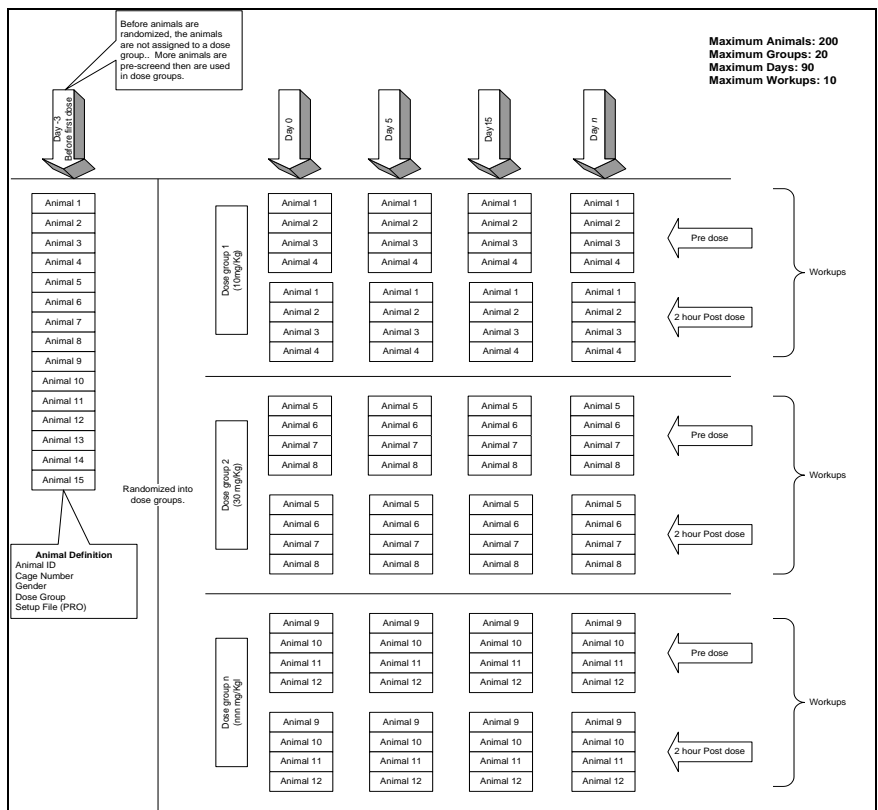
Before animals are randomized, the animals are not assigned to a dose group.. More animals are pre-screend then are used in dose groups.

Maximum Animals: 200
Maximum Groups: 20
Maximum Days: 90
Maximum Workups: 10

Day -3 Before first dose

Day 0

Day 5

Day15

Day n

Animal 1
Animal 2
Animal 3
Animal 4
Animal 5
Animal 6
Animal 7
Animal 8
Animal 9
Animal 10
Animal 11
Animal 12
Animal 13
Animal 14
Animal 15

Animal Definition
Animal ID
Cage Number
Gender
Dose Group
Setup File (PRO)

Randomized into dose groups.

Dose group 1 (10mg/Kg)

| Day 0 | Day 5 | Day15 | Day n |
|---|---|---|---|
| Animal 1 | Animal 1 | Animal 1 | Animal 1 |
| Animal 2 | Animal 2 | Animal 2 | Animal 2 |
| Animal 3 | Animal 3 | Animal 3 | Animal 3 |
| Animal 4 | Animal 4 | Animal 4 | Animal 4 |

Pre dose

| Day 0 | Day 5 | Day15 | Day n |
|---|---|---|---|
| Animal 1 | Animal 1 | Animal 1 | Animal 1 |
| Animal 2 | Animal 2 | Animal 2 | Animal 2 |
| Animal 3 | Animal 3 | Animal 3 | Animal 3 |
| Animal 4 | Animal 4 | Animal 4 | Animal 4 |

2 hour Post dose

Workups

Dose group 2 (30 mg/Kg)

| Day 0 | Day 5 | Day15 | Day n |
|---|---|---|---|
| Animal 5 | Animal 5 | Animal 5 | Animal 5 |
| Animal 6 | Animal 6 | Animal 6 | Animal 6 |
| Animal 7 | Animal 7 | Animal 7 | Animal 7 |
| Animal 8 | Animal 8 | Animal 8 | Animal 8 |

Pre dose

| Day 0 | Day 5 | Day15 | Day n |
|---|---|---|---|
| Animal 5 | Animal 5 | Animal 5 | Animal 5 |
| Animal 6 | Animal 6 | Animal 6 | Animal 6 |
| Animal 7 | Animal 7 | Animal 7 | Animal 7 |
| Animal 8 | Animal 8 | Animal 8 | Animal 8 |

2 hour Post dose

Workups

Dose group n (nnn mg/Kg)

| Day 0 | Day 5 | Day15 | Day n |
|---|---|---|---|
| Animal 9 | Animal 9 | Animal 9 | Animal 9 |
| Animal 10 | Animal 10 | Animal 10 | Animal 10 |
| Animal 11 | Animal 11 | Animal 11 | Animal 11 |
| Animal 12 | Animal 12 | Animal 12 | Animal 12 |

Pre dose

| Day 0 | Day 5 | Day15 | Day n |
|---|---|---|---|
| Animal 9 | Animal 9 | Animal 9 | Animal 9 |
| Animal 10 | Animal 10 | Animal 10 | Animal 10 |
| Animal 11 | Animal 11 | Animal 11 | Animal 11 |
| Animal 12 | Animal 12 | Animal 12 | Animal 12 |

2 hour Post dose

Workups